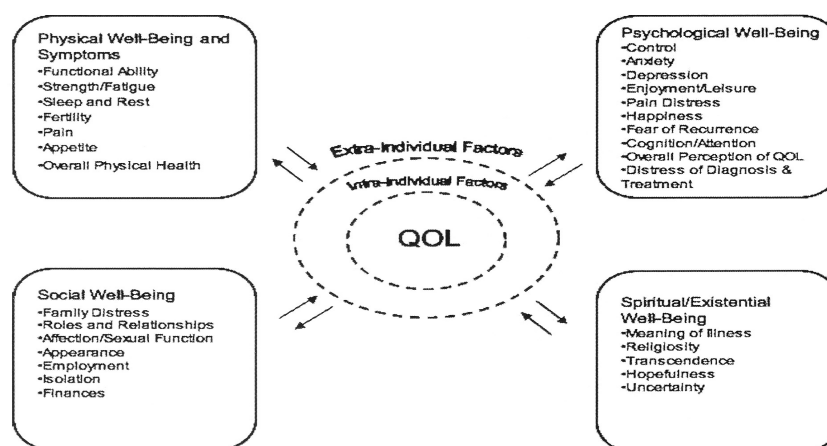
Physical Well-Being and Symptoms
-Functional Ability
-Strength/Fatigue
-Sleep and Rest
-Fertility
-Pain
-Appetite
-Overall Physical Health

Psychological Well-Being
-Control
-Anxiety
-Depression
-Enjoyment/Leisure
-Pain Distress
-Happiness
-Fear of Recurrence
-Cognition/Attention
-Overall Perception of QOL
-Distress of Diagnosis & Treatment

Extra-Individual Factors

Intra-Individual Factors

QOL

Social Well-Being
-Family Distress
-Roles and Relationships
-Affection/Sexual Function
-Appearance
-Employment
-Isolation
-Finances

Spiritual/Existential Well-Being
-Meaning of Illness
-Religiosity
-Transcendence
-Hopefulness
-Uncertainty